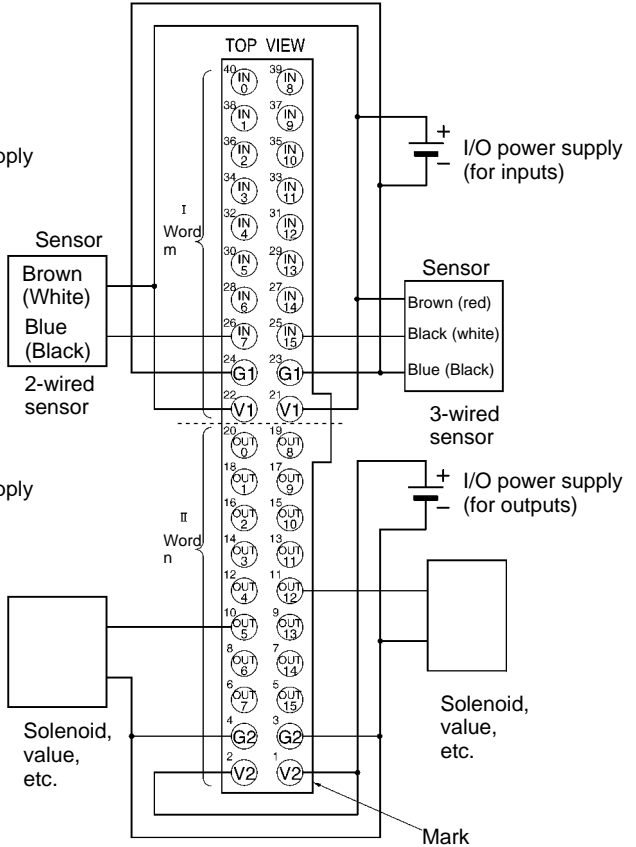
pply

pply

TOP VIEW

40 IN 0, 39 IN 8
38 IN 1, 37 IN 9
36 IN 2, 35 IN 10
34 IN 3, 33 IN 11
32 IN 4, 31 IN 12
30 IN 5, 29 IN 13
28 IN 6, 27 IN 14
26 IN 7, 25 IN 15
24 G1, 23 G1
22 V1, 21 V1
20 OUT 0, 19 OUT 8
18 OUT 1, 17 OUT 9
16 OUT 2, 15 OUT 10
14 OUT 3, 13 OUT 11
12 OUT 4, 11 OUT 12
10 OUT 5, 9 OUT 13
8 OUT 6, 7 OUT 14
6 OUT 7, 5 OUT 15
4 G2, 3 G2
2 V2, 1 V2

I Word m

II Word n

I/O power supply (for inputs)

Sensor
Brown (White)
Blue (Black)

2-wired sensor

Sensor
Brown (red)
Black (white)
Blue (Black)

3-wired sensor

I/O power supply (for outputs)

Solenoid, value, etc.

Solenoid, value, etc.

Mark